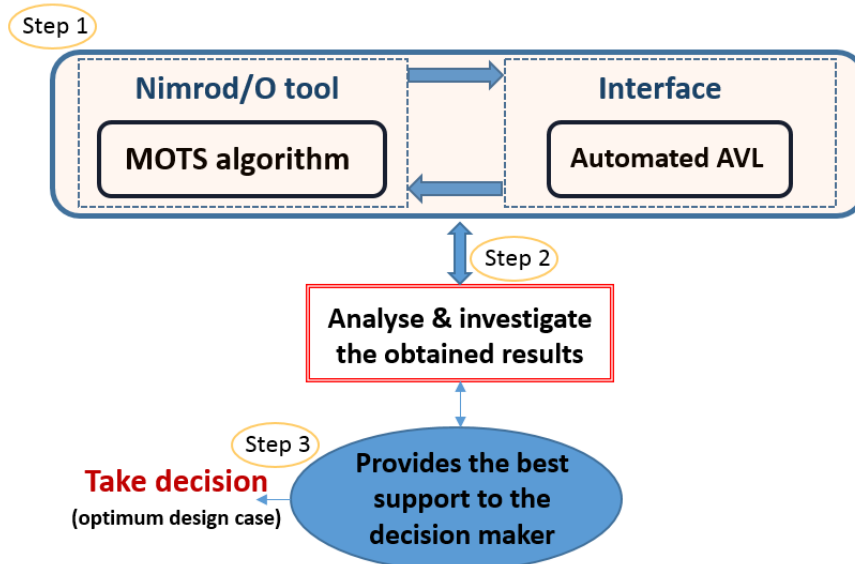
Step 1

Nimrod/O tool

MOTS algorithm

Interface

Automated AVL

Step 2

Analyse & investigate the obtained results

Step 3

Take decision
(optimum design case)

Provides the best support to the decision maker